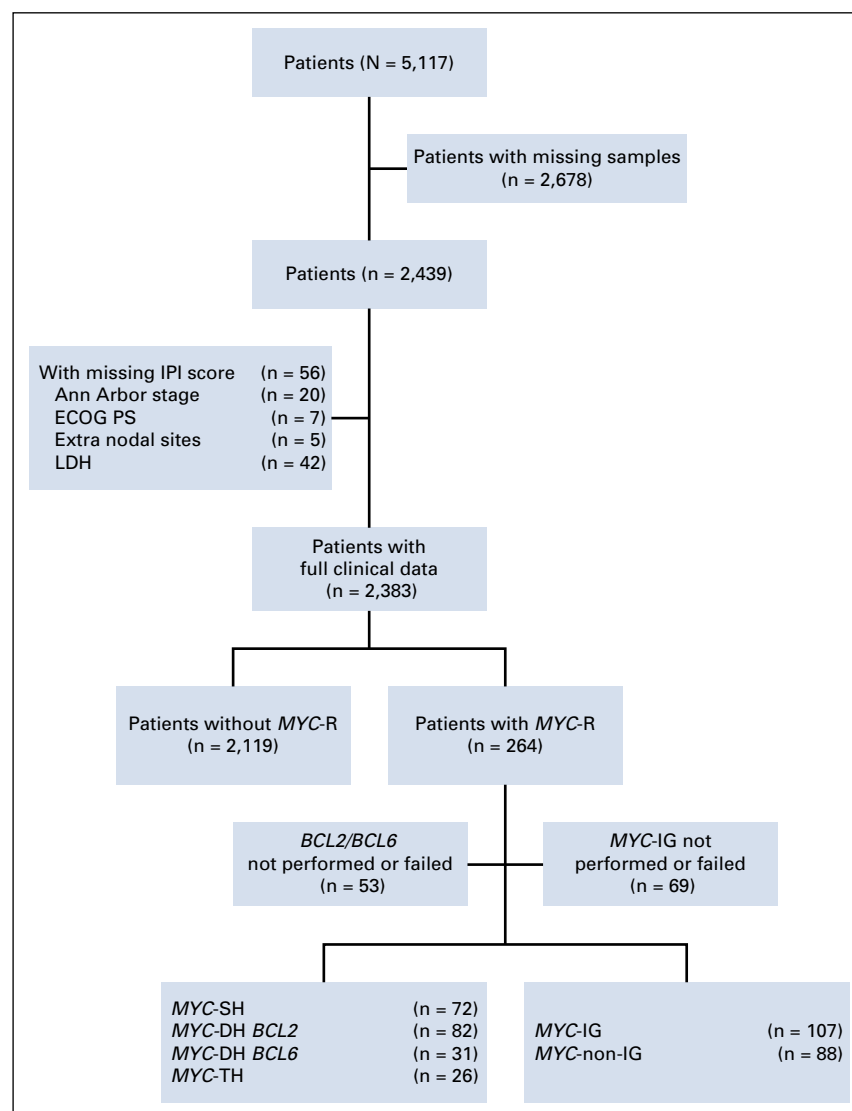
Patients (N = 5,117)

Patients with missing samples (n = 2,678)

Patients (n = 2,439)

With missing IPI score (n = 56)
Ann Arbor stage (n = 20)
ECOG PS (n = 7)
Extra nodal sites (n = 5)
LDH (n = 42)

Patients with full clinical data (n = 2,383)

Patients without *MYC*-R (n = 2,119)

Patients with *MYC*-R (n = 264)

*BCL2/BCL6* not performed or failed (n = 53)

*MYC*-IG not performed or failed (n = 69)

*MYC*-SH (n = 72)
*MYC*-DH *BCL2* (n = 82)
*MYC*-DH *BCL6* (n = 31)
*MYC*-TH (n = 26)

*MYC*-IG (n = 107)
*MYC*-non-IG (n = 88)